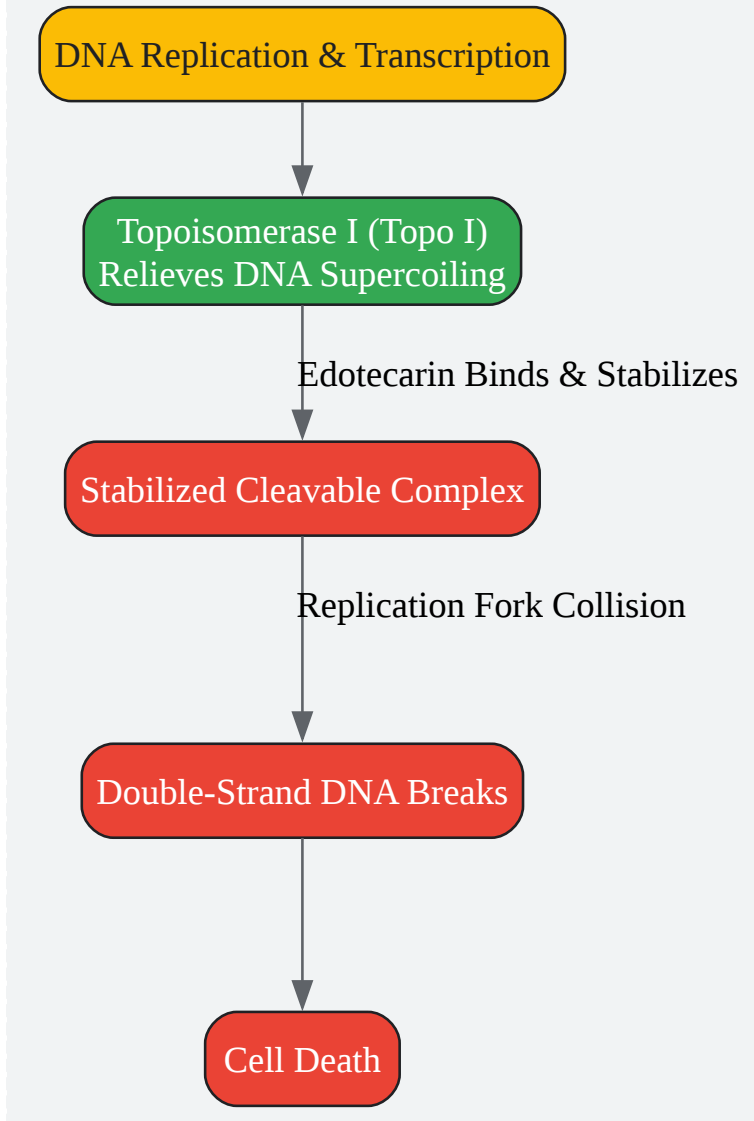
DNA Replication & Transcription

Topoisomerase I (Topo I)
Relieves DNA Supercoiling

Edotecarin Binds & Stabilizes

Stabilized Cleavable Complex

Replication Fork Collision

Double-Strand DNA Breaks

Cell Death